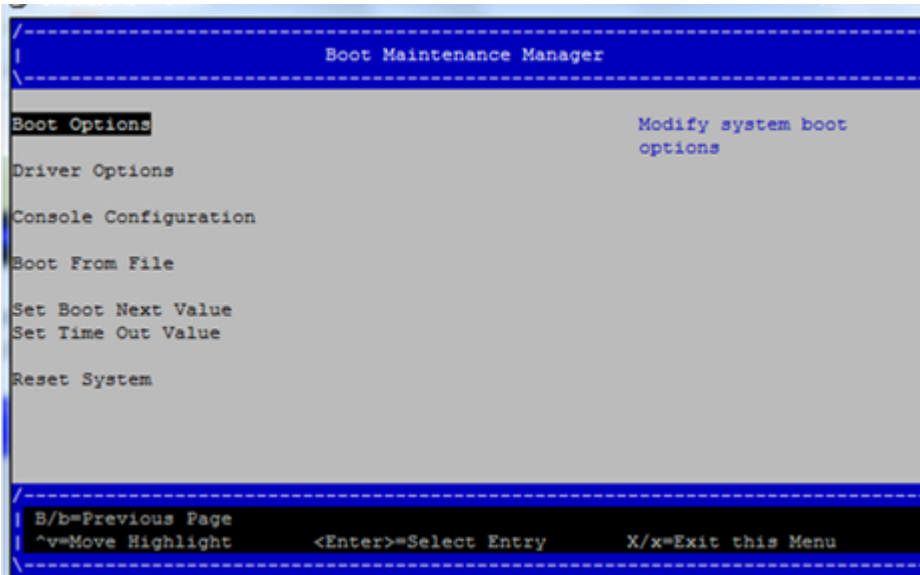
Boot Maintenance Manager

Boot Options

Driver Options

Console Configuration

Boot From File

Set Boot Next Value
Set Time Out Value

Reset System

Modify system boot options

B/b=Previous Page
^v=Move Highlight <Enter>=Select Entry X/x=Exit this Menu